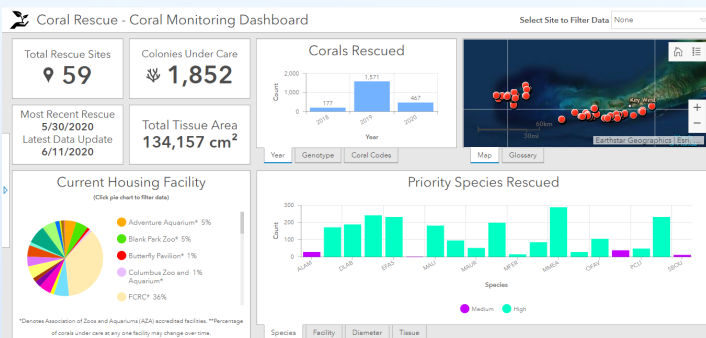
Coral Rescue - Coral Monitoring Dashboard

Select Site to Filter Data None

Total Rescue Sites
59

Colonies Under Care
1,852

Most Recent Rescue
5/30/2020
Latest Data Update
6/11/2020

Total Tissue Area
134,157 cm$^2$

Corals Rescued

| Year | Count |
|---|---|
| 2018 | 177 |
| 2019 | 1,571 |
| 2020 | 467 |

2,000
1,000
0
Count
Year

Year Genotype Coral Codes

Key West
60km
30mi
Earthstar Geographics | Esri...

Map Glossary

Current Housing Facility
(Click pie chart to filter data)

Adventure Aquarium* 5%
Blank Park Zoo* 5%
Butterfly Pavilion* 1%
Columbus Zoo and Aquarium* 1%
FCRC* 36%

*Denotes Association of Zoos and Aquariums (AZA) accredited facilities. **Percentage of corals under care at any one facility may change over time.

Priority Species Rescued

300
200
100
0
Count
ALAM OLAB EFAS MALI MAUR MFER MMEA OFAV PCLI SBOU
Species

Medium High

Species Facility Diameter Tissue